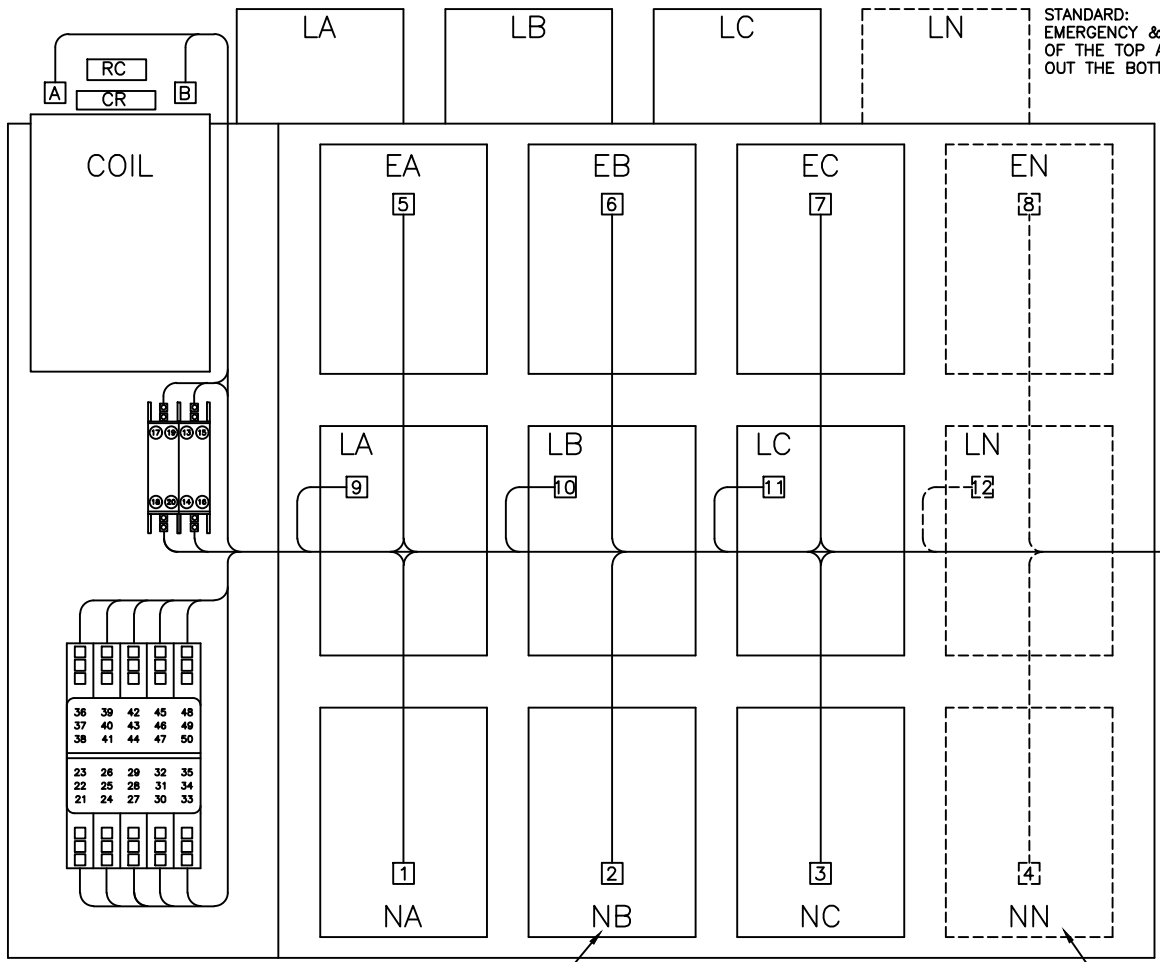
LA LB LC LN

STANDARD: EMERGENCY & OF THE TOP A OUT THE BOTT

RC
A B
CR

COIL

EA
5

EB
6

EC
7

EN
8

17 19 13 15
18 20 14 16

LA
9

LB
10

LC
11

LN
12

36 39 42 45 48
37 40 43 46 49
38 41 44 47 50

23 26 29 32 35
22 25 28 31 34
21 24 27 30 33

1
NA

2
NB

3
NC

4
NN